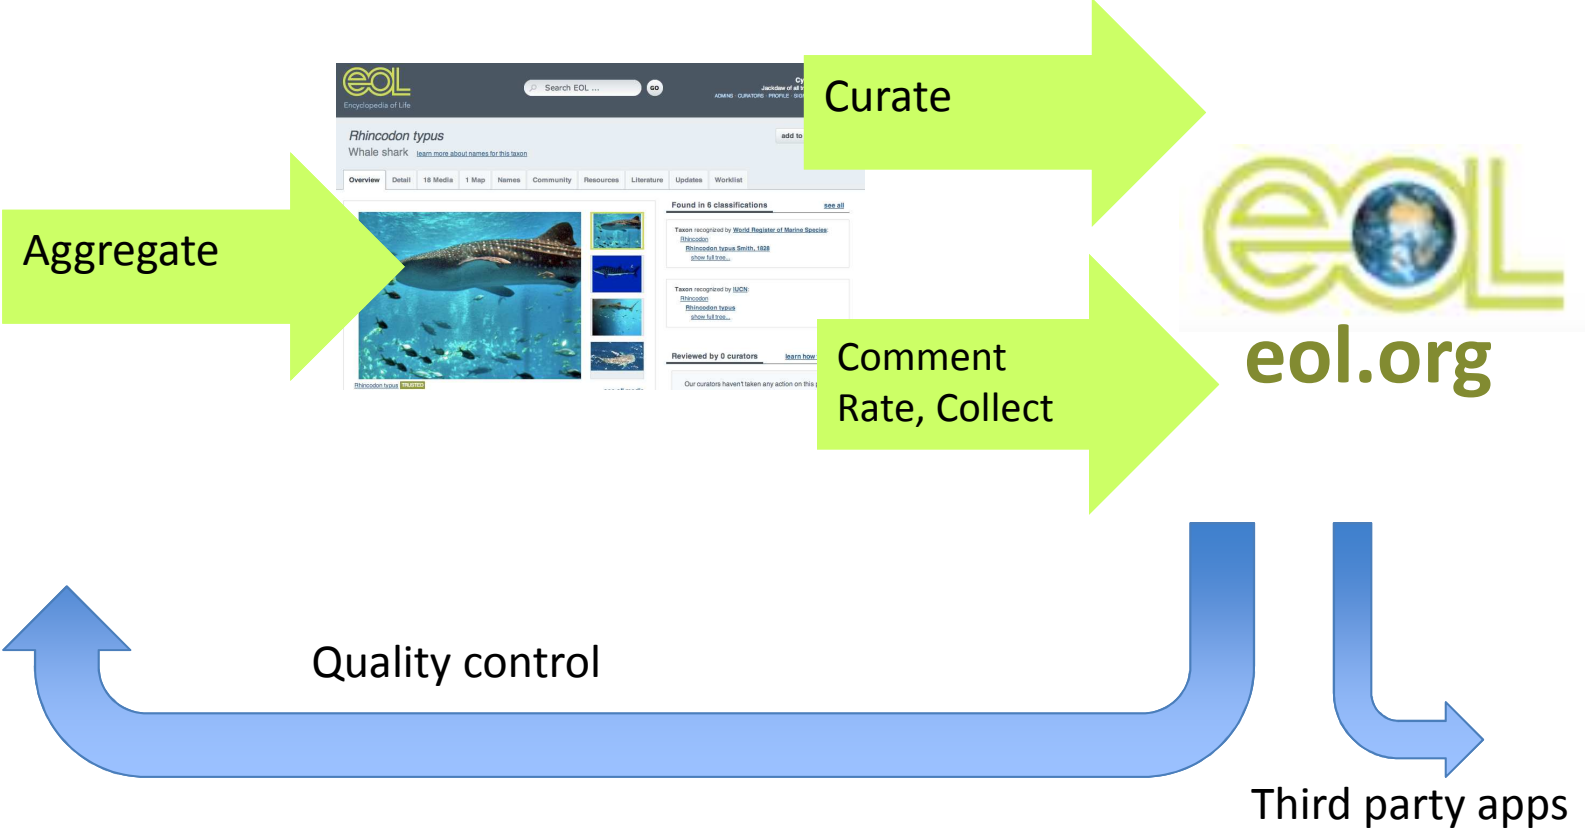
eoL
Encyclopedia of Life
Search EOL ...
GO
Jackdaw of all t
ADMINS CURATORS PROFILE

Rhincodon typus
Whale shark learn more about names for this taxon
add to

Overview Detail 18 Media 1 Map Names Community Resources Literature Updates Worklist

Found in 6 classifications see all
Taxon recognized by World Register of Marine Species:
Rhincodon
Rhincodon typus Smith, 1828
show full tree...
Taxon recognized by IUCN:
Rhincodon
Rhincodon typus
show full tree...
Reviewed by 0 curators learn how
Our curators haven't taken any action on this
Rhincodon typus TRUSTED

Curate

Aggregate

eoL
eol.org

Comment
Rate, Collect

Quality control

Third party apps